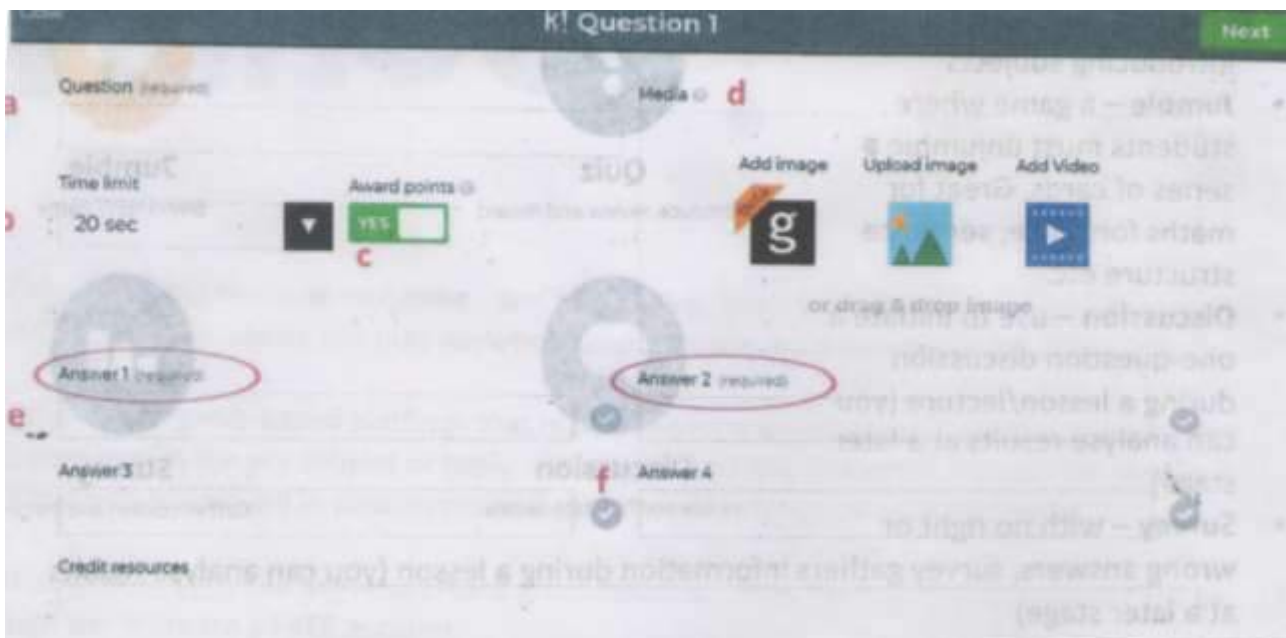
K! Question 1

Next

a
Question (required)

Media d

Time limit
20 sec

Award points
YES
c

Add image
Upload image
Add Video

g

or drag & drop image

Answer 1 (required)

Answer 2 (required)

e

Answer 3

Answer 4

f

Credit resources